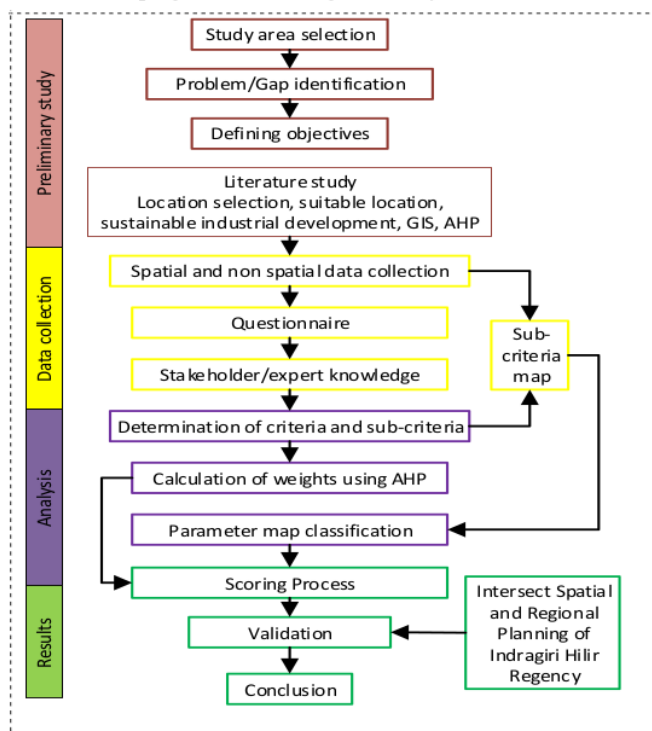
Preliminary study

Study area selection

Problem/Gap identification

Defining objectives

Literature study
Location selection, suitable location, sustainable industrial development, GIS, AHP

Data collection

Spatial and non spatial data collection

Questionnaire

Stakeholder/expert knowledge

Sub-criteria map

Analysis

Determination of criteria and sub-criteria

Calculation of weights using AHP

Parameter map classification

Results

Scoring Process

Validation

Intersect Spatial and Regional Planning of Indragiri Hilir Regency

Conclusion